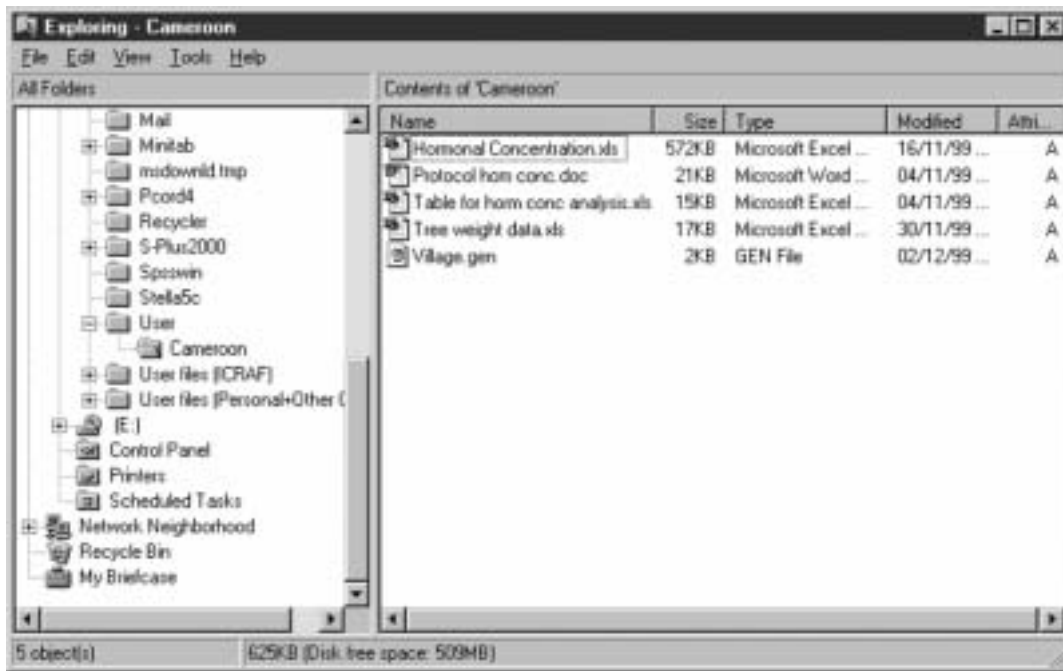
Exploring - Cameroon

File Edit View Tools Help

All Folders

Mail
Minitab
msdownld.tmp
Pcord4
Recycler
S-Plus2000
Spsswin
Stella5c
User
Cameroon
User files (ICRAF)
User files (Personal+Other (
(E:)
Control Panel
Printers
Scheduled Tasks
Network Neighborhood
Recycle Bin
My Briefcase

Contents of 'Cameroon'

| Name | Size | Type | Modified | Attri... |
|---|---|---|---|---|
| Hormonal Concentration.xls | 572KB | Microsoft Excel ... | 16/11/99 ... | A |
| Protocol horn conc.doc | 21KB | Microsoft Word ... | 04/11/99 ... | A |
| Table for horn conc analysis.xls | 15KB | Microsoft Excel ... | 04/11/99 ... | A |
| Tree weight data.xls | 17KB | Microsoft Excel ... | 30/11/99 ... | A |
| Village.gen | 2KB | GEN File | 02/12/99 ... | A |

5 object(s)
625KB (Disk free space: 509MB)